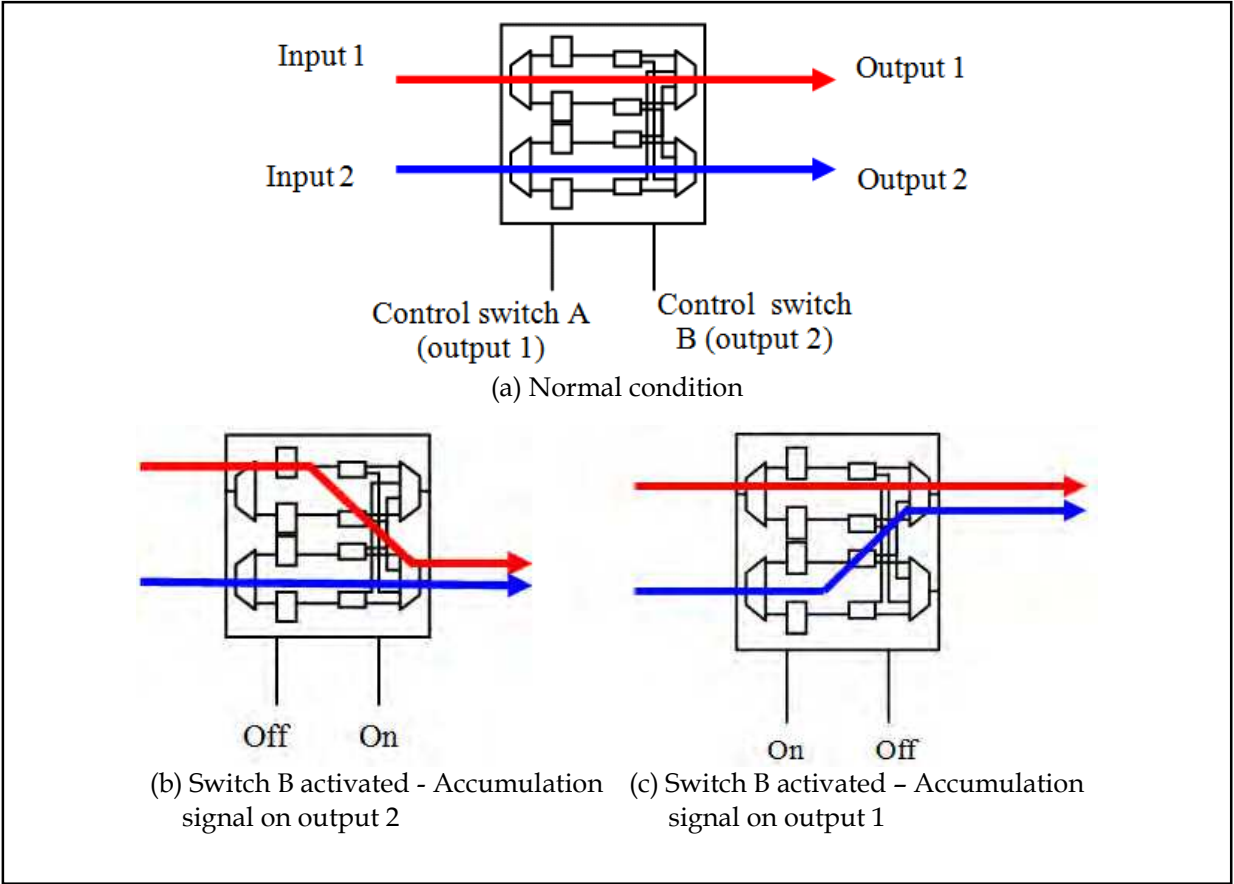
Input 1

Output 1

Input 2

Output 2

Control switch A (output 1)

Control switch B (output 2)

(a) Normal condition

Off

On

(b) Switch B activated - Accumulation signal on output 2

On

Off

(c) Switch B activated – Accumulation signal on output 1